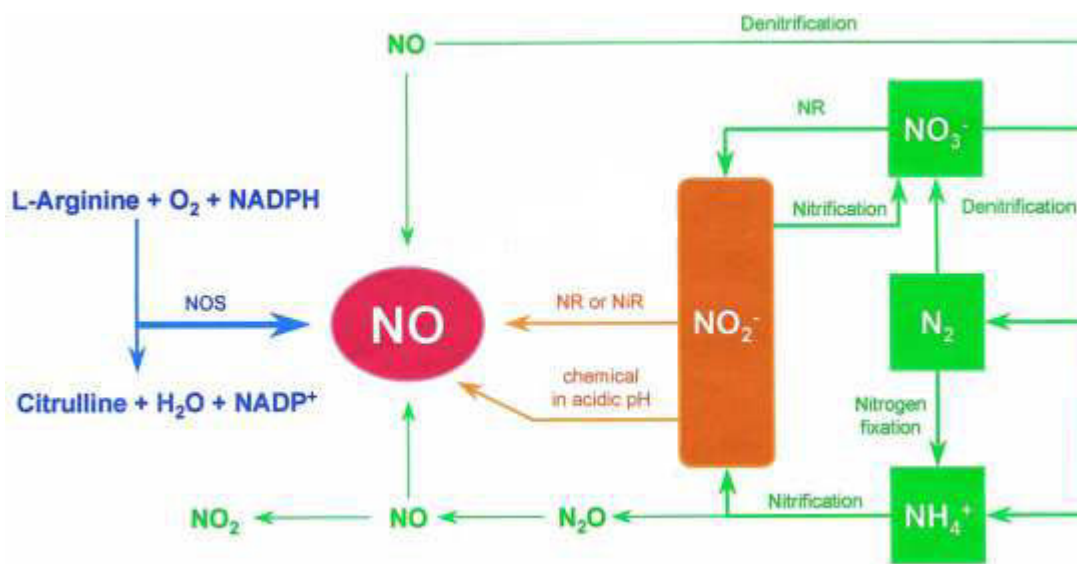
NO

Denitrification

NR

$NO_3^-$

L-Arginine + $O_2$ + NADPH

Nitrification

Denitrification

NOS

NO

NR or NiR

$NO_2^-$

$N_2$

chemical in acidic pH

Citrulline + $H_2O$ + $NADP^+$

Nitrogen fixation

Nitrification

$NO_2$

NO

$N_2O$

$NH_4^+$